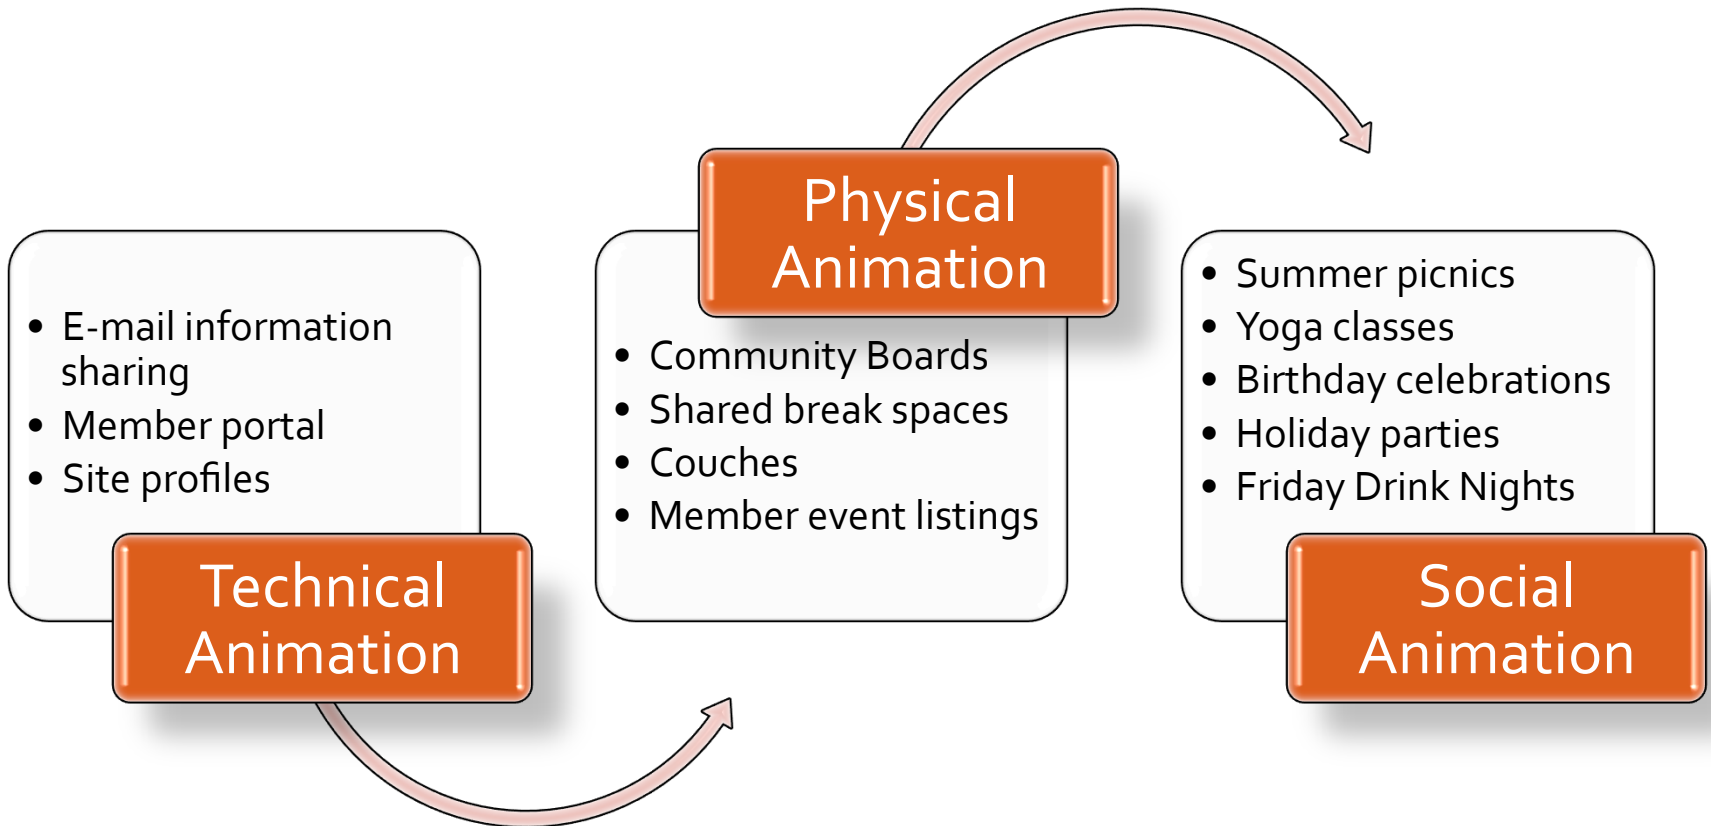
- E-mail information sharing
- Member portal
- Site profiles

Technical Animation

Physical Animation

- Community Boards
- Shared break spaces
- Couches
- Member event listings

- Summer picnics
- Yoga classes
- Birthday celebrations
- Holiday parties
- Friday Drink Nights

Social Animation